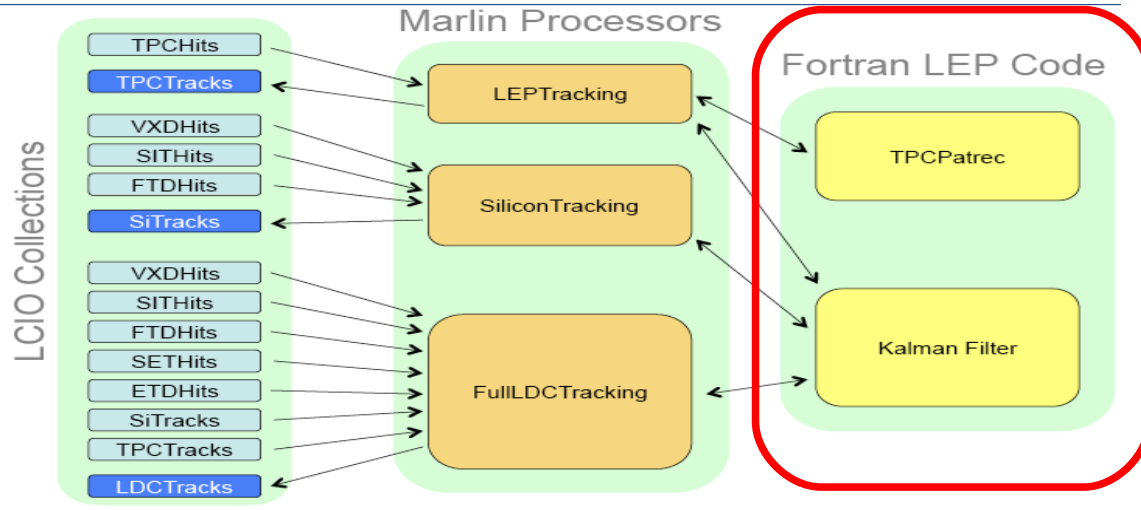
LCIO Collections

TPCHits
TPCTracks
VXDHits
SITHits
FTDHits
SiTracks
VXDHits
SITHits
FTDHits
SETHits
ETDHits
SiTracks
TPCTracks
LDCTracks

Marlin Processors

LEPTracking
SiliconTracking
FullLDCTracking

Fortran LEP Code

TPCPatrec
Kalman Filter